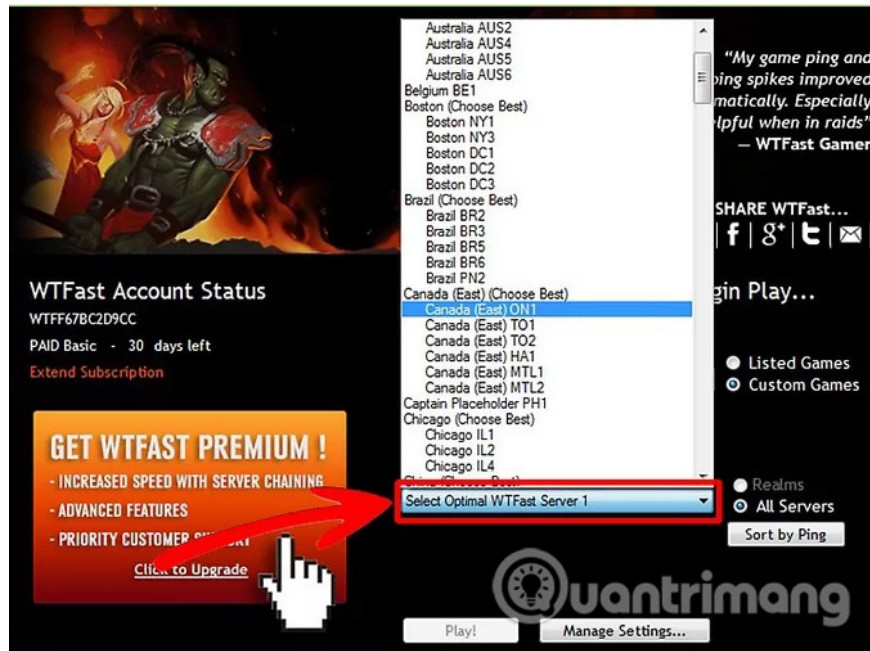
Australia AUS2
Australia AUS4
Australia AUS5
Australia AUS6
Belgium BE1
Boston (Choose Best)
Boston NY1
Boston NY3
Boston DC1
Boston DC2
Boston DC3
Brazil (Choose Best)
Brazil BR2
Brazil BR3
Brazil BR5
Brazil BR6
Brazil PN2
Canada (East) (Choose Best)
Canada (East) ON1
Canada (East) TO1
Canada (East) TO2
Canada (East) HA1
Canada (East) MTL1
Canada (East) MTL2
Captain Placeholder PH1
Chicago (Choose Best)
Chicago IL1
Chicago IL2
Chicago IL4
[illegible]

"My game ping and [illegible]ping spikes improve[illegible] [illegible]matically. Especially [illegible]lpful when in raids"
— WTFast Gamer

SHARE WTFast...

WTFast Account Status
WTFF67BC2D9CC
PAID Basic - 30 days left
Extend Subscription

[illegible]gin Play...

Listed Games
Custom Games

GET WTFAST PREMIUM !
- INCREASED SPEED WITH SERVER CHAINING
- ADVANCED FEATURES
- PRIORITY CUSTOMER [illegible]
Click to Upgrade

Select Optimal WTFast Server 1

Realms
All Servers
Sort by Ping

Play!
Manage Settings...

Quantrimang